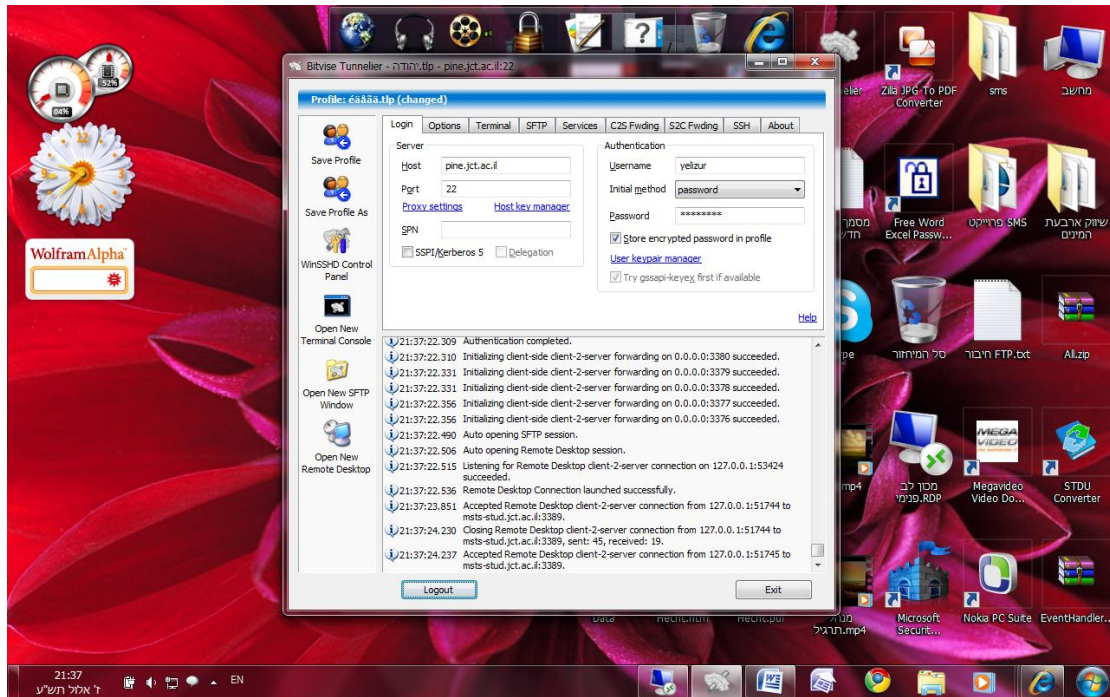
Bitvise Tunnelier - יהודה.tlp - pine.jct.ac.il:22

Profile: éäããä.tlp (changed)

Save Profile
Save Profile As
WinSSHD Control Panel
Open New Terminal Console
Open New SFTP Window
Open New Remote Desktop

Login | Options | Terminal | SFTP | Services | C2S Fwding | S2C Fwding | SSH | About

Server
Host pine.jct.ac.il
Port 22
Proxy settings Host key manager
SPN
SSPI/Kerberos 5 Delegation

Authentication
Username yelizur
Initial method password
Password ********
Store encrypted password in profile
User keypair manager
Try gssapi-keyex first if available

Help

21:37:22.309 Authentication completed.
21:37:22.310 Initializing client-side client-2-server forwarding on 0.0.0.0:3380 succeeded.
21:37:22.331 Initializing client-side client-2-server forwarding on 0.0.0.0:3379 succeeded.
21:37:22.331 Initializing client-side client-2-server forwarding on 0.0.0.0:3378 succeeded.
21:37:22.356 Initializing client-side client-2-server forwarding on 0.0.0.0:3377 succeeded.
21:37:22.356 Initializing client-side client-2-server forwarding on 0.0.0.0:3376 succeeded.
21:37:22.490 Auto opening SFTP session.
21:37:22.506 Auto opening Remote Desktop session.
21:37:22.515 Listening for Remote Desktop client-2-server connection on 127.0.0.1:53424 succeeded.
21:37:22.536 Remote Desktop Connection launched successfully.
21:37:23.851 Accepted Remote Desktop client-2-server connection from 127.0.0.1:51744 to msts-stud.jct.ac.il:3389.
21:37:24.230 Closing Remote Desktop client-2-server connection from 127.0.0.1:51744 to msts-stud.jct.ac.il:3389, sent: 45, received: 19.
21:37:24.237 Accepted Remote Desktop client-2-server connection from 127.0.0.1:51745 to msts-stud.jct.ac.il:3389.

Logout
Exit

84%
52%
WolframAlpha

Zilla JPG To PDF Converter
sms
מחשב
Free Word Excel Passw...
SMS פרוייקט
שיווק ארבעת המינים
סל המיחזור
FTP חיבור.txt
All.zip
מכון לב פנימי.RDP
Megavideo Video Do...
STDU Converter
Microsoft Securit...
Nokia PC Suite
EventHandler...
mp4
.תרגיל.mp4

21:37
ד' אלול תשע"א
EN